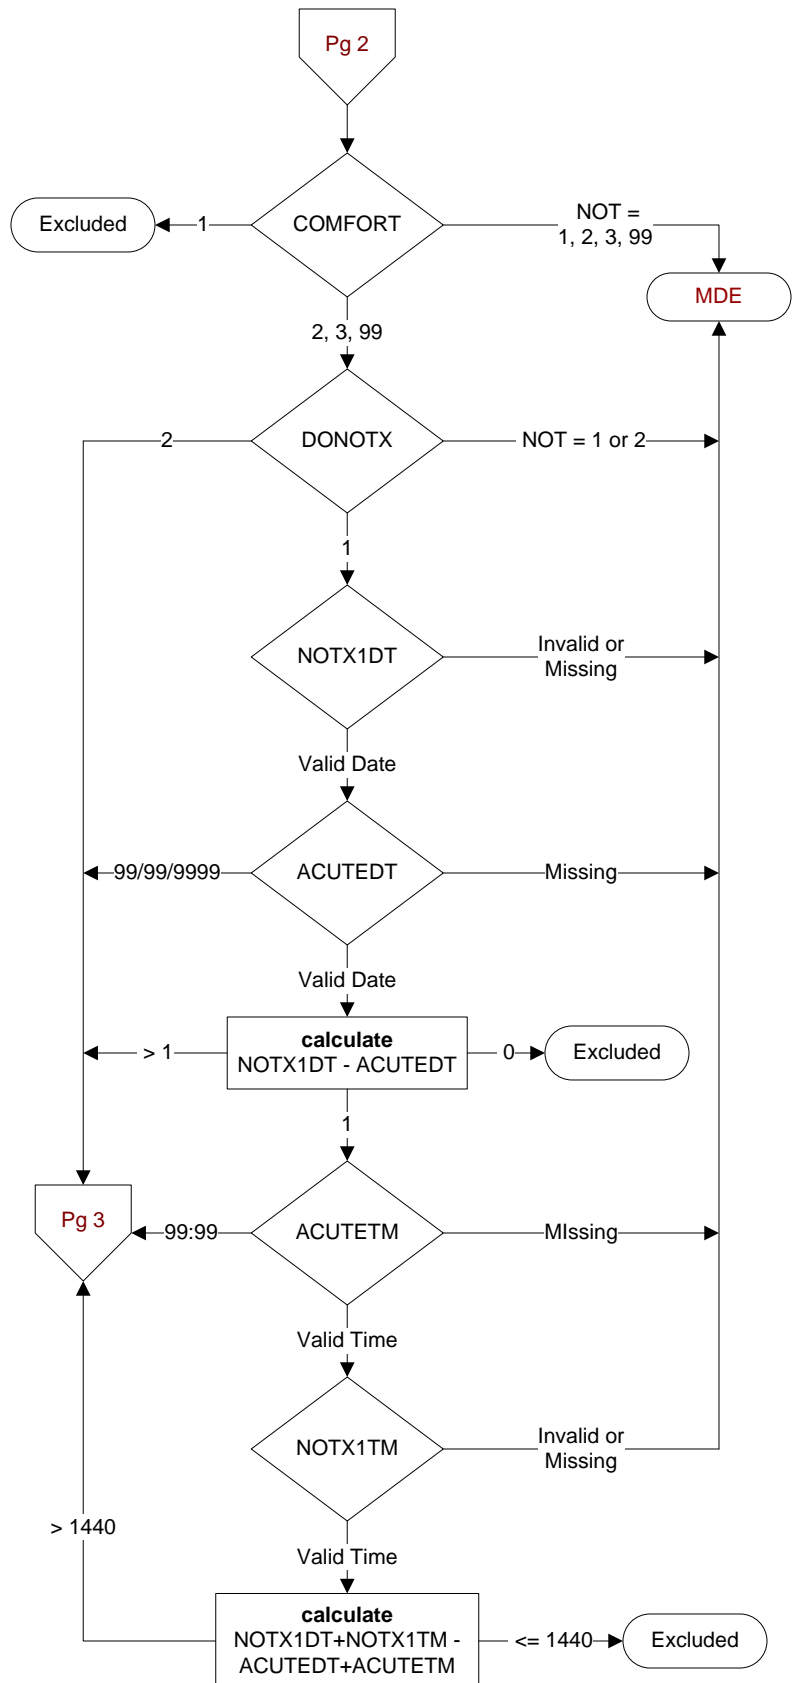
Pg 2

Excluded

1

COMFORT

NOT = 1, 2, 3, 99

MDE

2, 3, 99

2

DONOTX

NOT = 1 or 2

1

NOTX1DT

Invalid or Missing

Valid Date

99/99/9999

ACUTEDT

Missing

Valid Date

> 1

**calculate**
NOTX1DT - ACUTEDT

0

Excluded

1

Pg 3

99:99

ACUTETM

MIssing

Valid Time

NOTX1TM

Invalid or Missing

> 1440

Valid Time

**calculate**
NOTX1DT+NOTX1TM - ACUTEDT+ACUTETM

<= 1440

Excluded